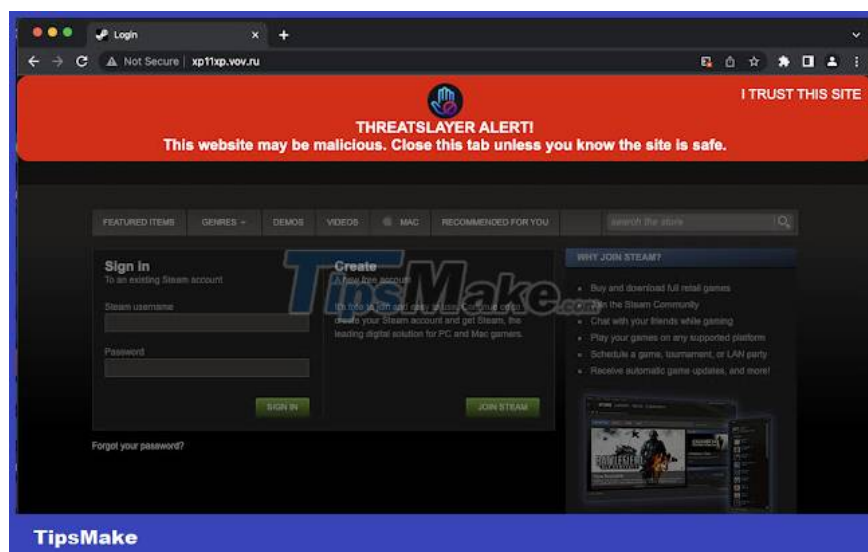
Login

Not Secure | xp11xp.vov.ru

I TRUST THIS SITE

THREATSLAYER ALERT!
This website may be malicious. Close this tab unless you know the site is safe.

FEATURED ITEMS GENRES DEMOS VIDEOS MAC RECOMMENDED FOR YOU search the store

Sign in
To an existing Steam account

Steam username

Password

SIGN IN

Forgot your password?

Create
A new free account

It's free to join and easy to use. Continue on to create your Steam account and get Steam, the leading digital solution for PC and Mac gamers.

JOIN STEAM

WHY JOIN STEAM?

Buy and download full retail games
Join the Steam Community
Chat with your friends while gaming
Play your games on any supported platform
Schedule a game, tournament, or LAN party
Receive automatic game updates, and more!

TipsMake.com

TipsMake